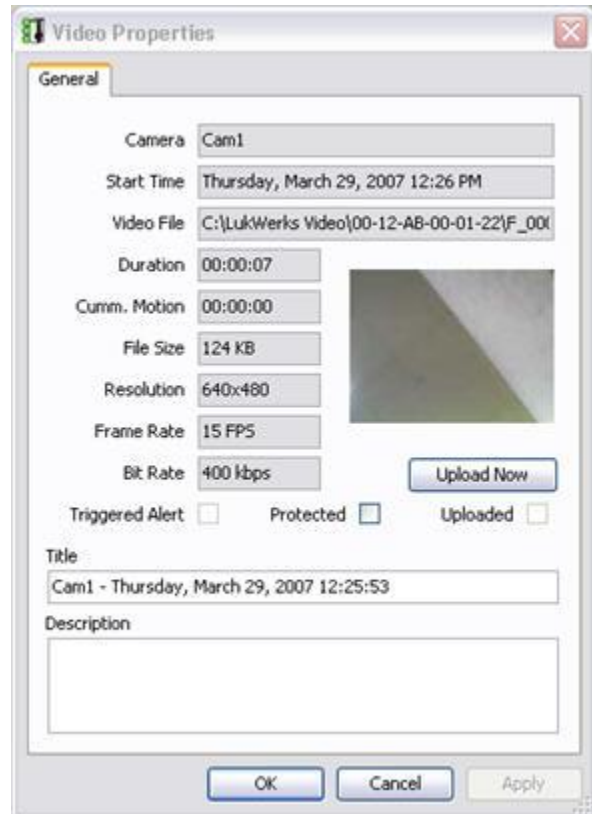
Video Properties

General

Camera Cam1

Start Time Thursday, March 29, 2007 12:26 PM

Video File C:\LukWerks Video\00-12-AB-00-01-22\F_00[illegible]

Duration 00:00:07

Cumm. Motion 00:00:00

File Size 124 KB

Resolution 640x480

Frame Rate 15 FPS

Bit Rate 400 kbps

Upload Now

Triggered Alert Protected Uploaded

Title

Cam1 - Thursday, March 29, 2007 12:25:53

Description

OK Cancel Apply